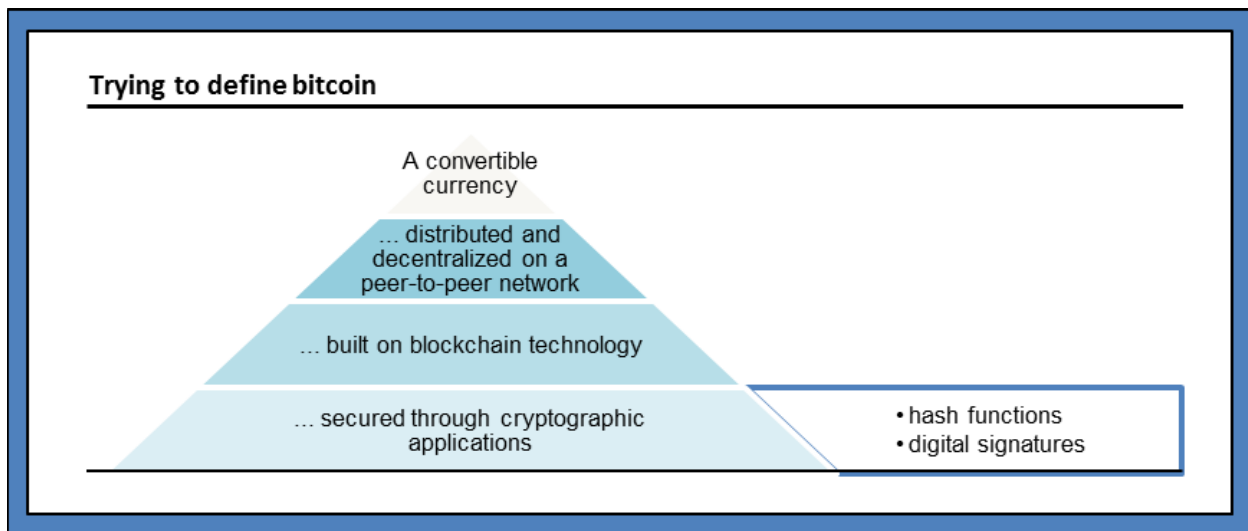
Trying to define bitcoin

A convertible currency

… distributed and decentralized on a peer-to-peer network

… built on blockchain technology

… secured through cryptographic applications

• hash functions
• digital signatures